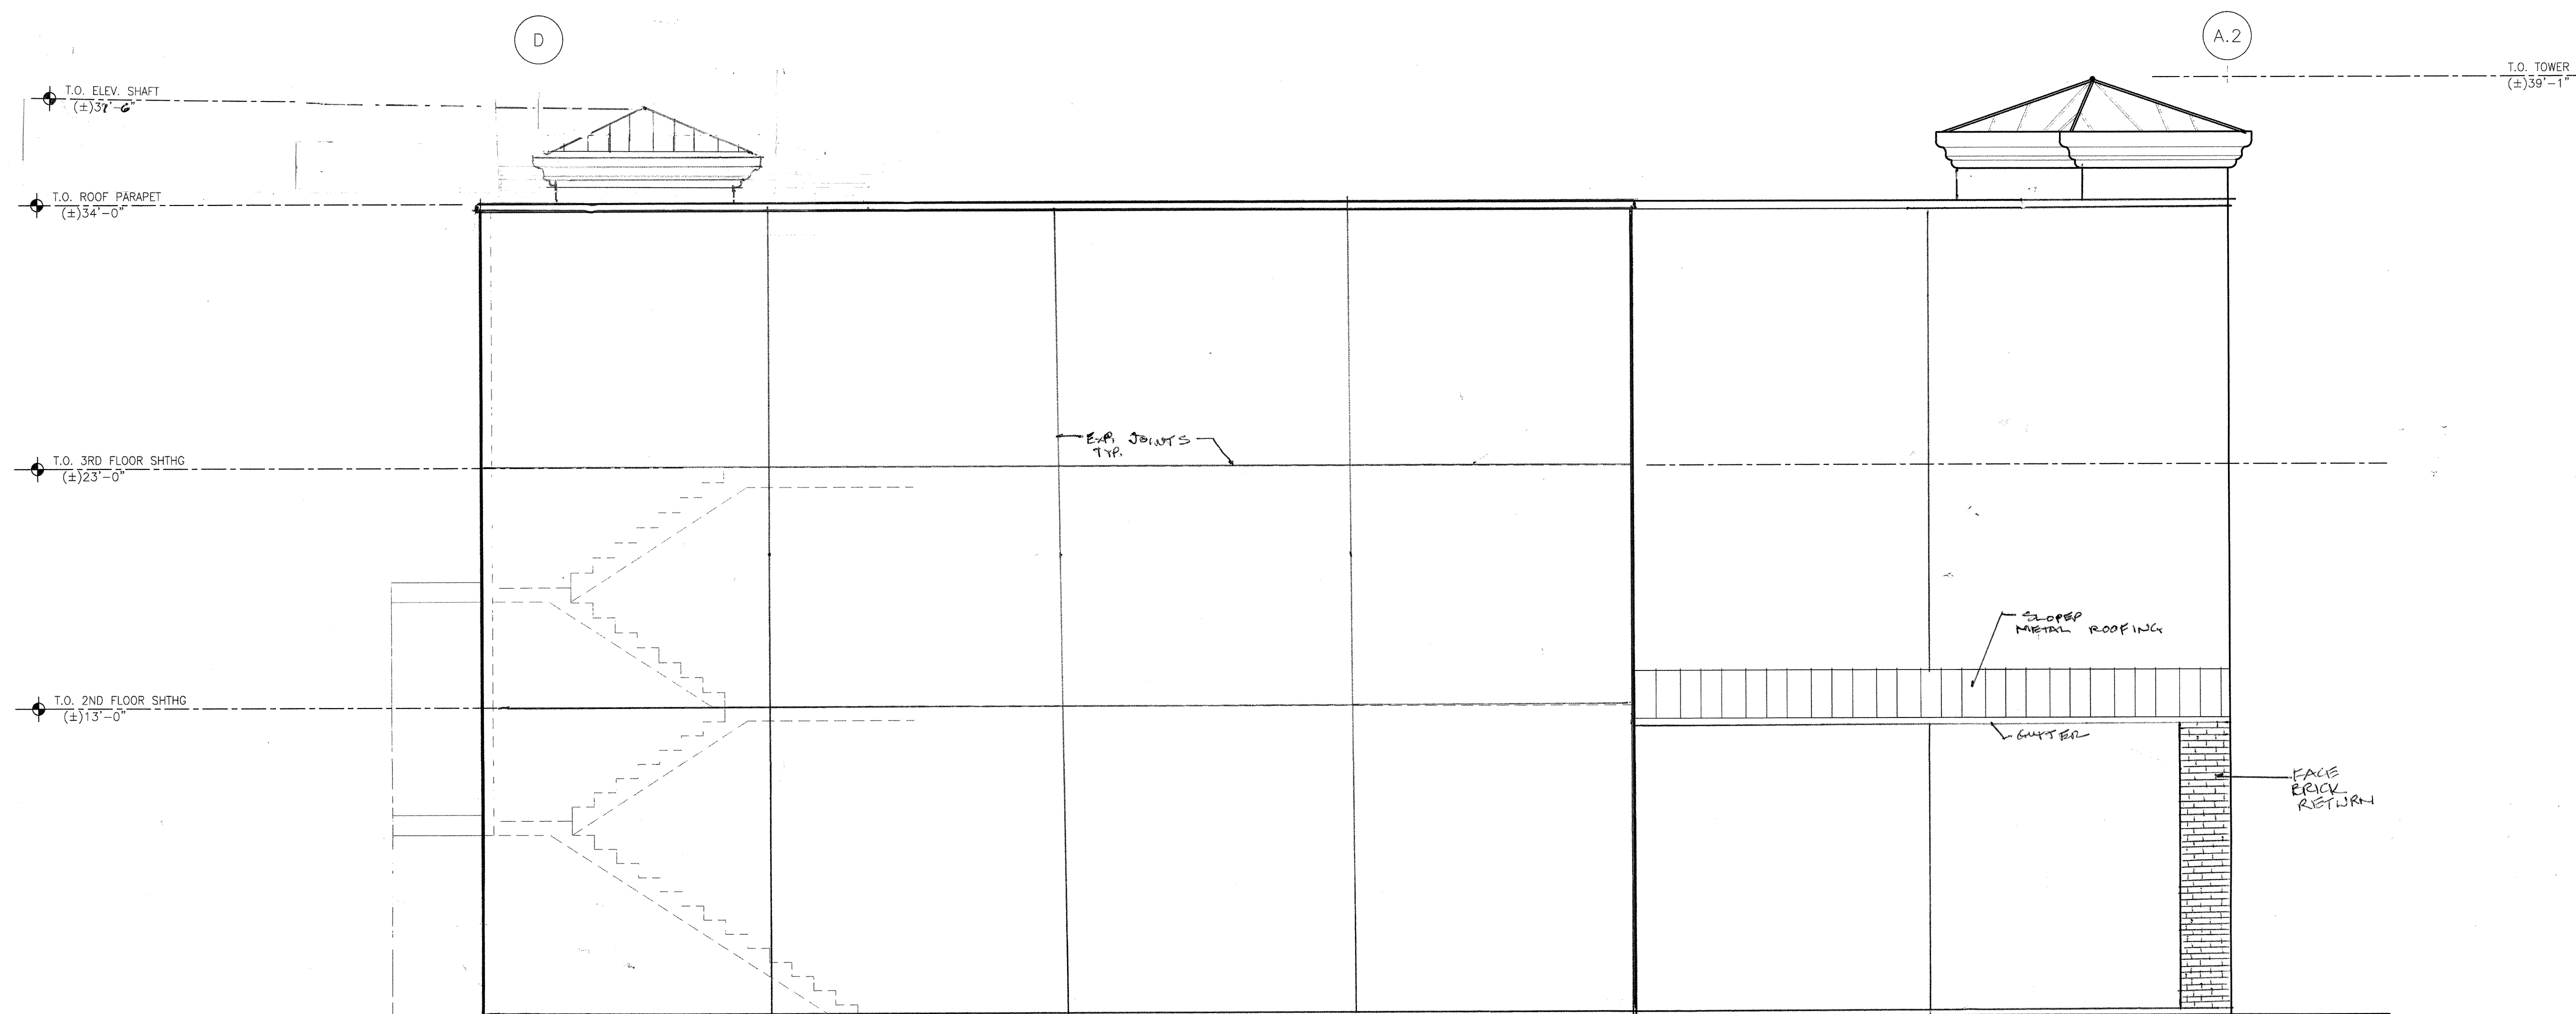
D

A.2

T.O. ELEV. SHAFT
(±)37'-6"

T.O. TOWER
(±)39'-1"

T.O. ROOF PARAPET
(±)34'-0"

EXP. JOINTS TYP.

T.O. 3RD FLOOR SHTHG
(±)23'-0"

SLOPED METAL ROOFING

T.O. 2ND FLOOR SHTHG
(±)13'-0"

GUTTER

FACE BRICK RETURN